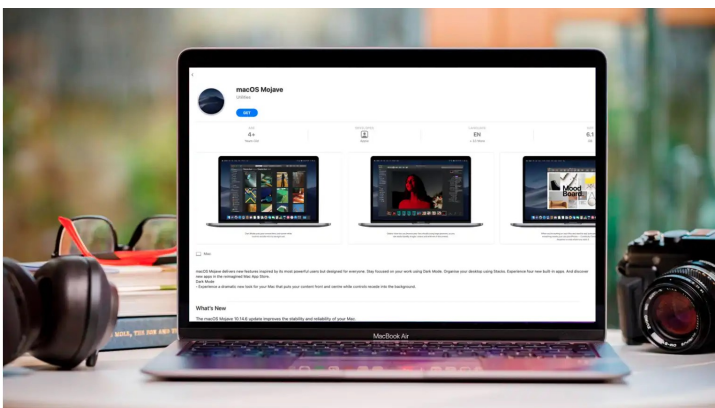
macOS Mojave

Utilities

GET

4+

EN

Mood Board

Mac

macOS Mojave delivers new features inspired by its most powerful users but designed for everyone. Stay focused on your work using Dark Mode. Organize your desktop using Stacks. Experience four new built-in apps. And discover new apps in the reimagined Mac App Store.

Dark Mode

• Experience a dramatic new look for your Mac that puts your content front and center while controls recede into the background.

What's New

The macOS Mojave 10.14.6 update improves the stability and reliability of your Mac.

MacBook Air